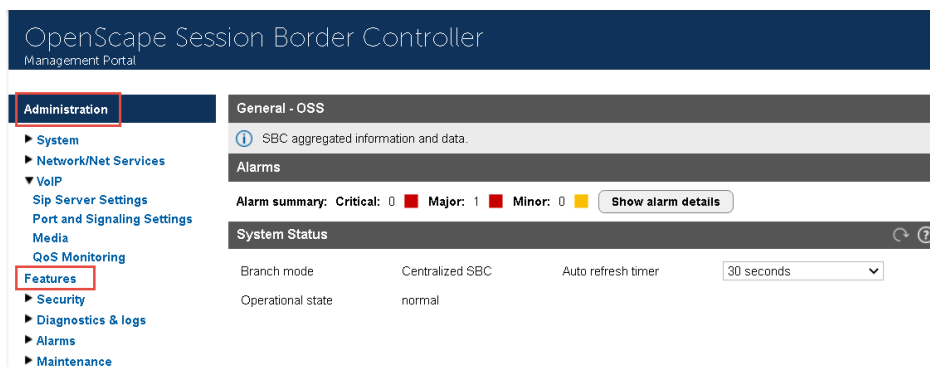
OpenScape Session Border Controller
Management Portal

Administration
▶ System
▶ Network/Net Services
▼ VoIP
Sip Server Settings
Port and Signaling Settings
Media
QoS Monitoring
Features
▶ Security
▶ Diagnostics & logs
▶ Alarms
▶ Maintenance

General - OSS
SBC aggregated information and data.

Alarms
Alarm summary: Critical: 0 Major: 1 Minor: 0 Show alarm details

System Status

| Branch mode | Centralized SBC | Auto refresh timer | 30 seconds |
|---|---|---|---|
| Operational state | normal | | |